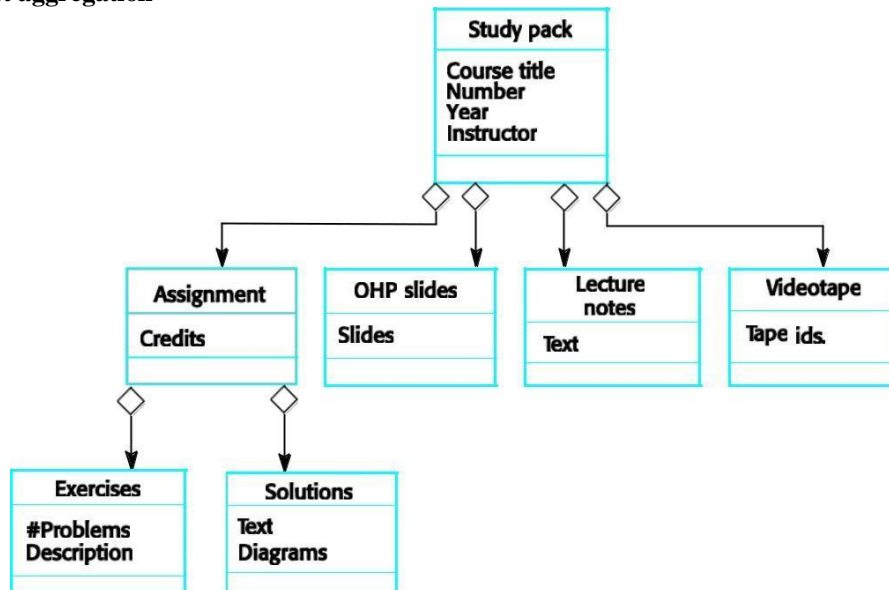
t aggregation

Study pack

Course title
Number
Year
Instructor

Assignment

Credits

OHP slides

Slides

Lecture notes

Text

Videotape

Tape ids.

Exercises

#Problems
Description

Solutions

Text
Diagrams